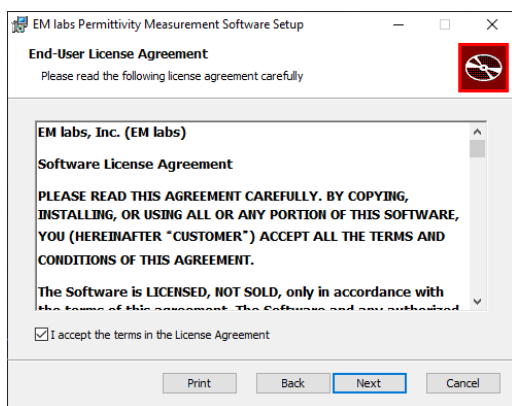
EM labs Permittivity Measurement Software Setup

End-User License Agreement
Please read the following license agreement carefully

EM labs, Inc. (EM labs)

Software License Agreement

PLEASE READ THIS AGREEMENT CAREFULLY. BY COPYING, INSTALLING, OR USING ALL OR ANY PORTION OF THIS SOFTWARE, YOU (HEREINAFTER "CUSTOMER") ACCEPT ALL THE TERMS AND CONDITIONS OF THIS AGREEMENT.

The Software is LICENSED, NOT SOLD, only in accordance with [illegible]

I accept the terms in the License Agreement

Print Back Next Cancel